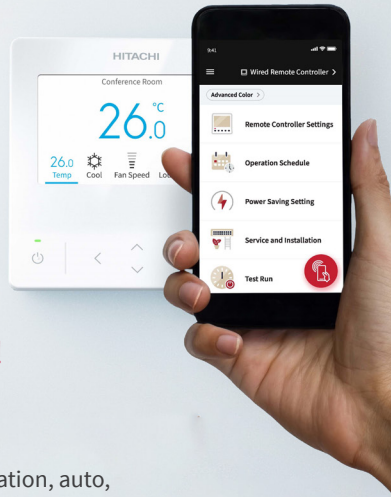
HITACHI

Conference Room

26.0 °C

26.0 Temp
Cool
Fan Speed
Lo

9:41

Wired Remote Controller >

Advanced Color >

Remote Controller Settings

Operation Schedule

Power Saving Setting

Service and Installation

Test Run

ation, auto,